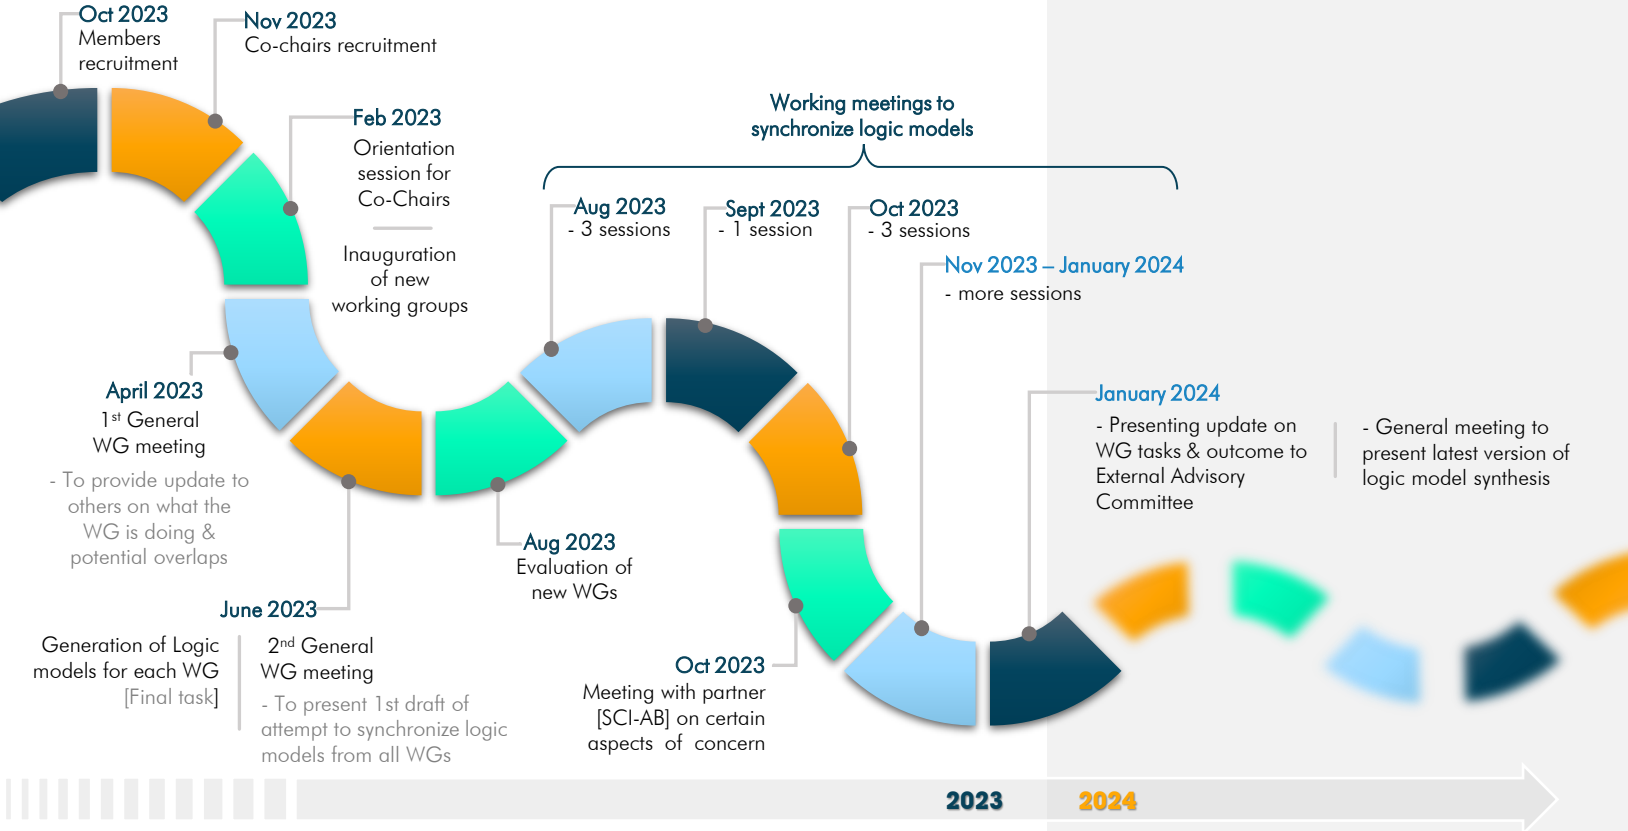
Oct 2023
Members recruitment

Nov 2023
Co-chairs recruitment

Feb 2023
Orientation session for Co-Chairs

Inauguration of new working groups

Working meetings to synchronize logic models

Aug 2023
- 3 sessions

Sept 2023
- 1 session

Oct 2023
- 3 sessions

Nov 2023 – January 2024
- more sessions

April 2023
1$^{st}$ General WG meeting

- To provide update to others on what the WG is doing & potential overlaps

January 2024
- Presenting update on WG tasks & outcome to External Advisory Committee

- General meeting to present latest version of logic model synthesis

Aug 2023
Evaluation of new WGs

June 2023

Generation of Logic models for each WG
[Final task]

2$^{nd}$ General WG meeting

- To present 1st draft of attempt to synchronize logic models from all WGs

Oct 2023
Meeting with partner [SCI-AB] on certain aspects of concern

2023

2024